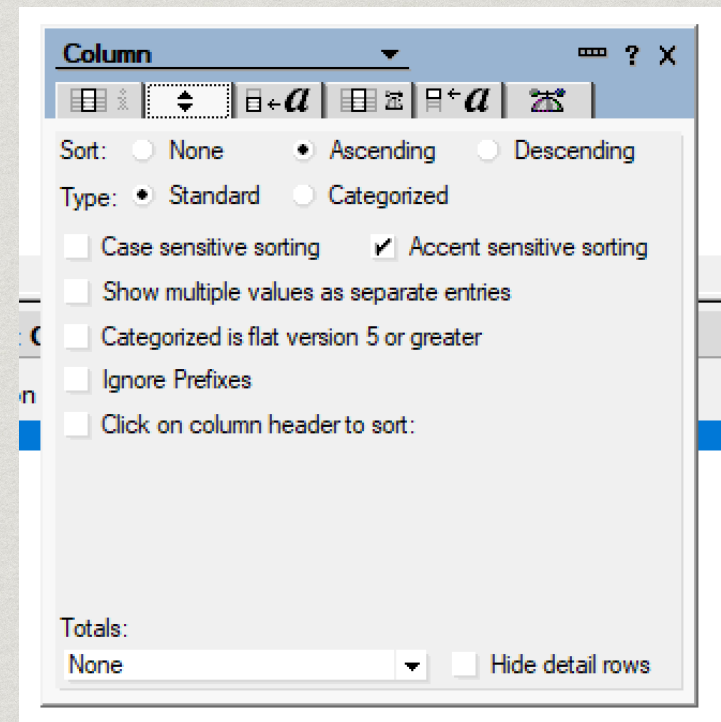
Column

Sort: None Ascending Descending

Type: Standard Categorized

Case sensitive sorting

Accent sensitive sorting

Show multiple values as separate entries

Categorized is flat version 5 or greater

Ignore Prefixes

Click on column header to sort:

Totals:

None

Hide detail rows